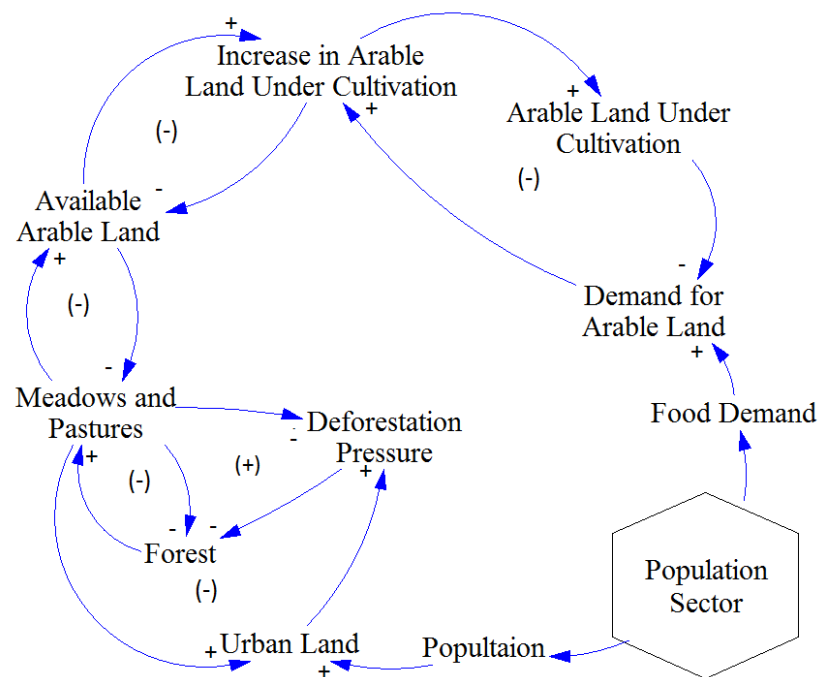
+
Increase in Arable Land Under Cultivation
+
Arable Land Under Cultivation
+
(-)
(-)
Available Arable Land
-
+
(-)
-
Demand for Arable Land
+
-
Meadows and Pastures
Deforestation Pressure
-
Food Demand
+
(+)
(-)
+
-
-
Forest
(-)
Population Sector
+
Urban Land
+
Popultaion